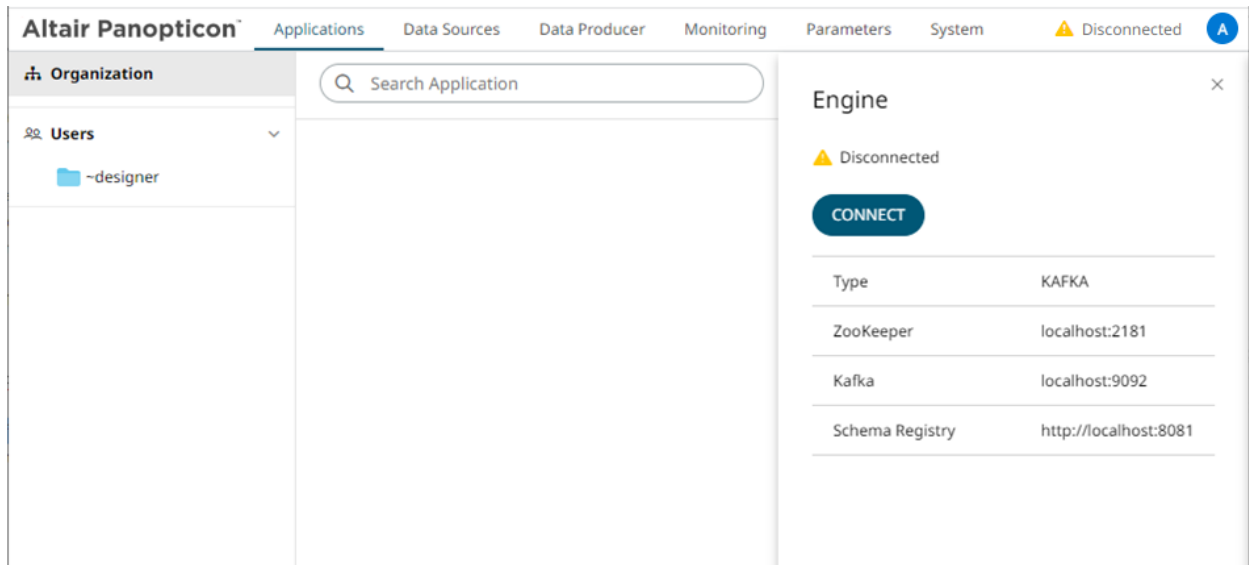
Altair Panopticon™ Applications Data Sources Data Producer Monitoring Parameters System Disconnected A

Organization

Users

~designer

Search Application

Engine

×

Disconnected

CONNECT

| Type | KAFKA |
|---|---|
| ZooKeeper | localhost:2181 |
| Kafka | localhost:9092 |
| Schema Registry | http://localhost:8081 |